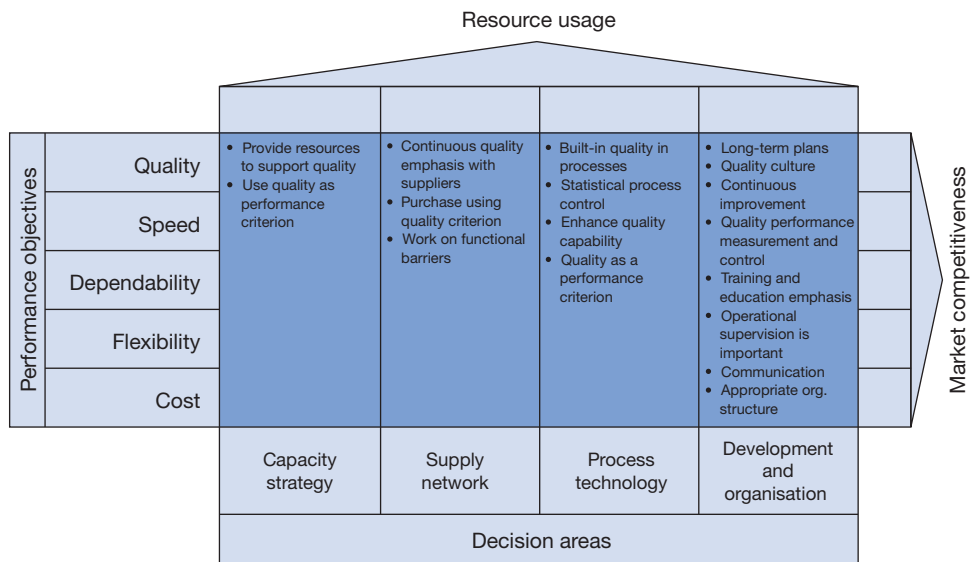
Resource usage

Performance objectives

Quality

Speed

Dependability

Flexibility

Cost

| Capacity strategy | Supply network | Process technology | Development and organisation |
|---|---|---|---|
| • Provide resources to support quality • Use quality as performance criterion | • Continuous quality emphasis with suppliers • Purchase using quality criterion • Work on functional barriers | • Built-in quality in processes • Statistical process control • Enhance quality capability • Quality as a performance criterion | • Long-term plans • Quality culture • Continuous improvement • Quality performance measurement and control • Training and education emphasis • Operational supervision is important • Communication • Appropriate org. structure |

Market competitiveness

Decision areas